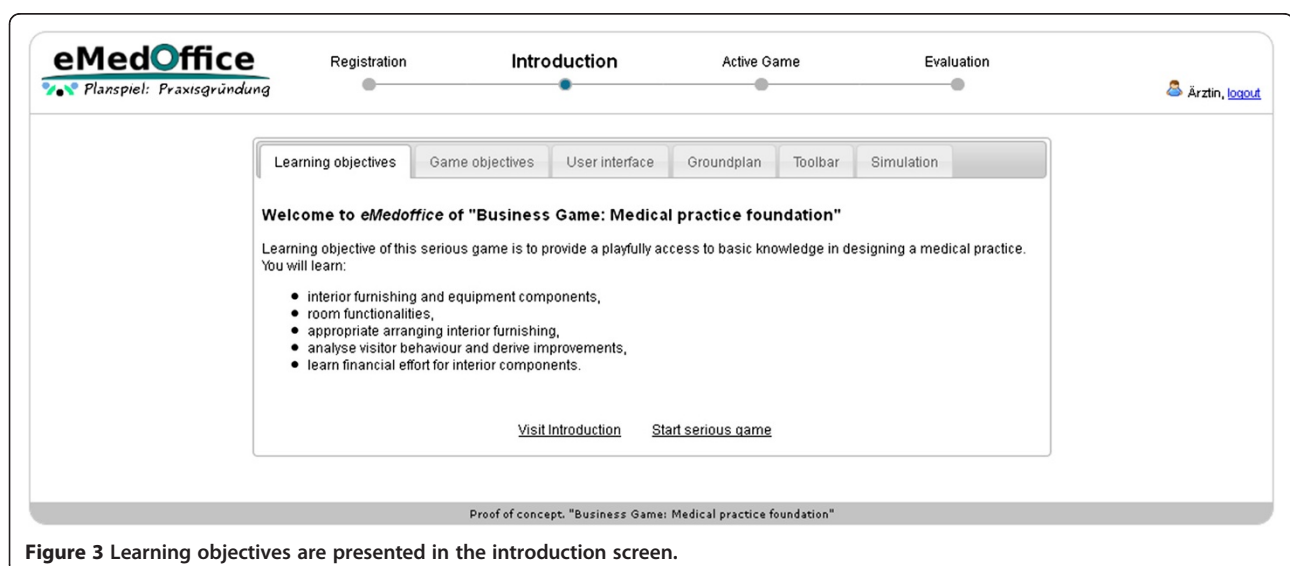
eMedOffice
Planspiel: Praxisgründung

Registration
Introduction
Active Game
Evaluation

Ärztin, logout

Learning objectives
Game objectives
User interface
Groundplan
Toolbar
Simulation

Welcome to eMedoffice of "Business Game: Medical practice foundation"

Learning objective of this serious game is to provide a playfully access to basic knowledge in designing a medical practice. You will learn:

- interior furnishing and equipment components,
- room functionalities,
- appropriate arranging interior furnishing,
- analyse visitor behaviour and derive improvements,
- learn financial effort for interior components.

Visit Introduction
Start serious game

Proof of concept. "Business Game: Medical practice foundation"

Figure 3 Learning objectives are presented in the introduction screen.